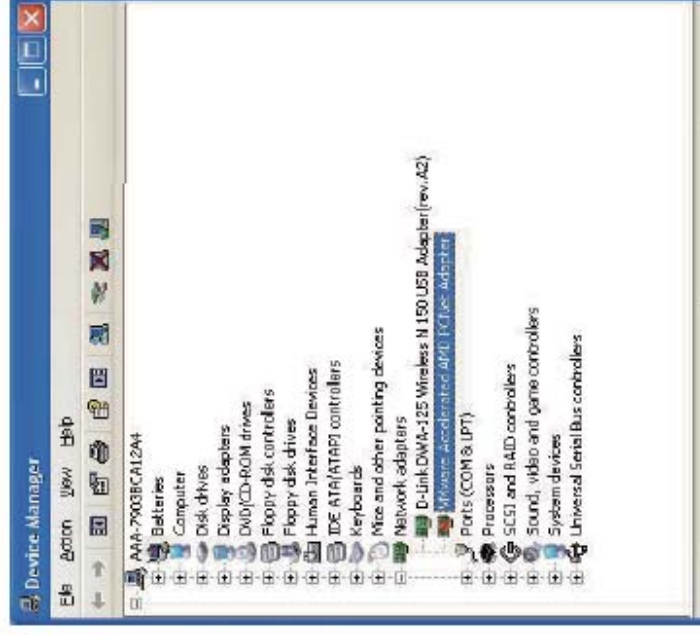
Device Manager

File Action View Help

AAA-7903BCA12A4
Batteries
Computer
Disk drives
Display adapters
DVD/CD-ROM drives
Floppy disk controllers
Floppy disk drives
Human Interface Devices
IDE ATA/ATAPI controllers
Keyboards
Mice and other pointing devices
Network adapters
D-Link DWA-125 Wireless N 150 USB Adapter(rev.A2)
VMware Accelerated AMD PCNet Adapter
Ports (COM & LPT)
Processors
SCSI and RAID controllers
Sound, video and game controllers
System devices
Universal Serial Bus controllers